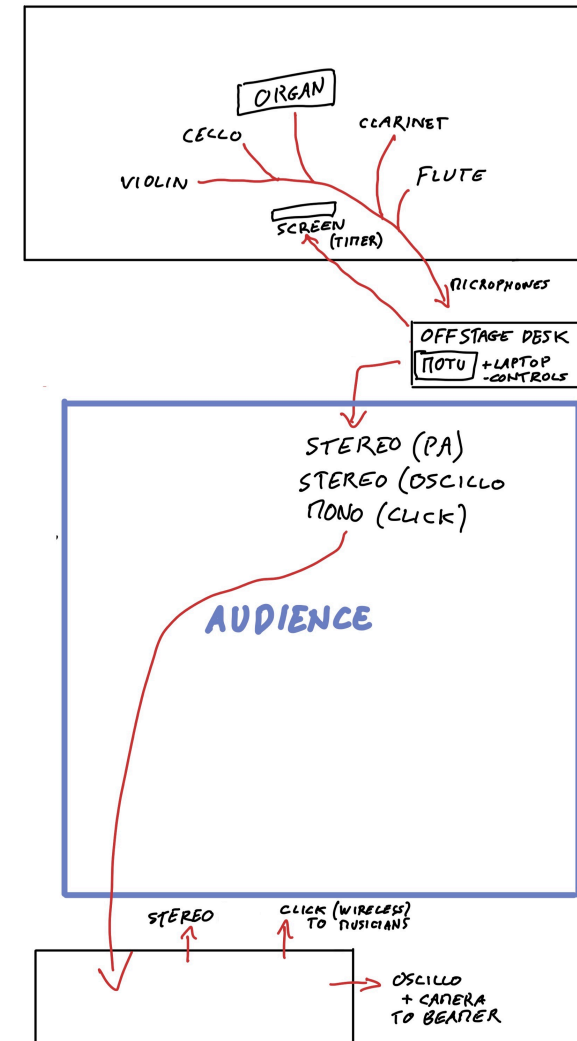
ORGAN

CELLO

CLARINET

VIOLIN

FLUTE

SCREEN (TIMER)

MICROPHONES

OFFSTAGE DESK
MOTU +LAPTOP -CONTROLS

STEREO (PA)
STEREO (OSCILLO
MONO (CLICK)

AUDIENCE

STEREO

CLICK (WIRELESS) TO MUSICIANS

OSCILLO + CAMERA TO BEAMER